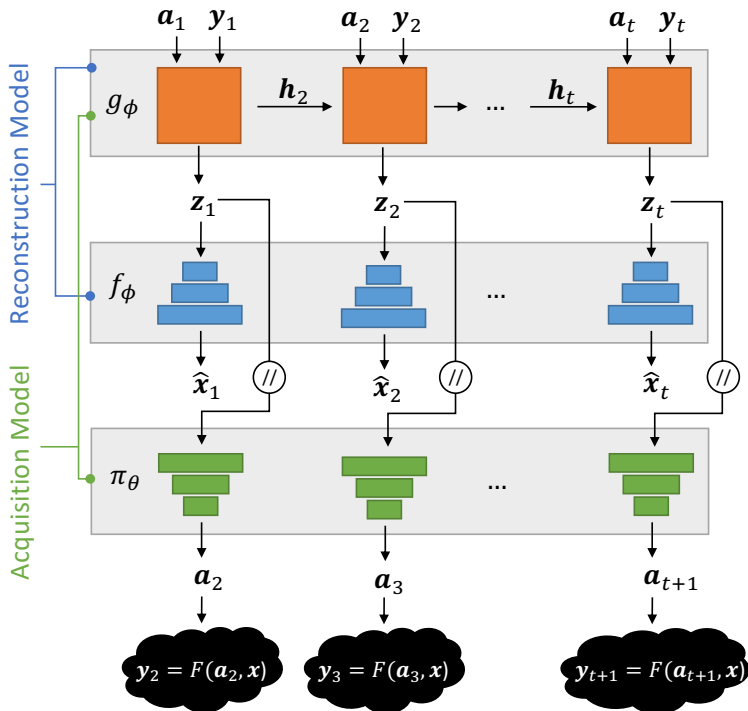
Reconstruction Model

Acquisition Model

$\boldsymbol{a}_1$ $\boldsymbol{y}_1$ $\boldsymbol{a}_2$ $\boldsymbol{y}_2$ $\boldsymbol{a}_t$ $\boldsymbol{y}_t$

$g_\phi$ $\boldsymbol{h}_2$ … $\boldsymbol{h}_t$

$\boldsymbol{z}_1$ $\boldsymbol{z}_2$ $\boldsymbol{z}_t$

$f_\phi$ …

$\widehat{\boldsymbol{x}}_1$ // $\widehat{\boldsymbol{x}}_2$ // $\widehat{\boldsymbol{x}}_t$ //

$\pi_\theta$ …

$\boldsymbol{a}_2$ $\boldsymbol{a}_3$ $\boldsymbol{a}_{t+1}$

$\boldsymbol{y}_2 = F(\boldsymbol{a}_2, \boldsymbol{x})$ $\boldsymbol{y}_3 = F(\boldsymbol{a}_3, \boldsymbol{x})$ $\boldsymbol{y}_{t+1} = F(\boldsymbol{a}_{t+1}, \boldsymbol{x})$